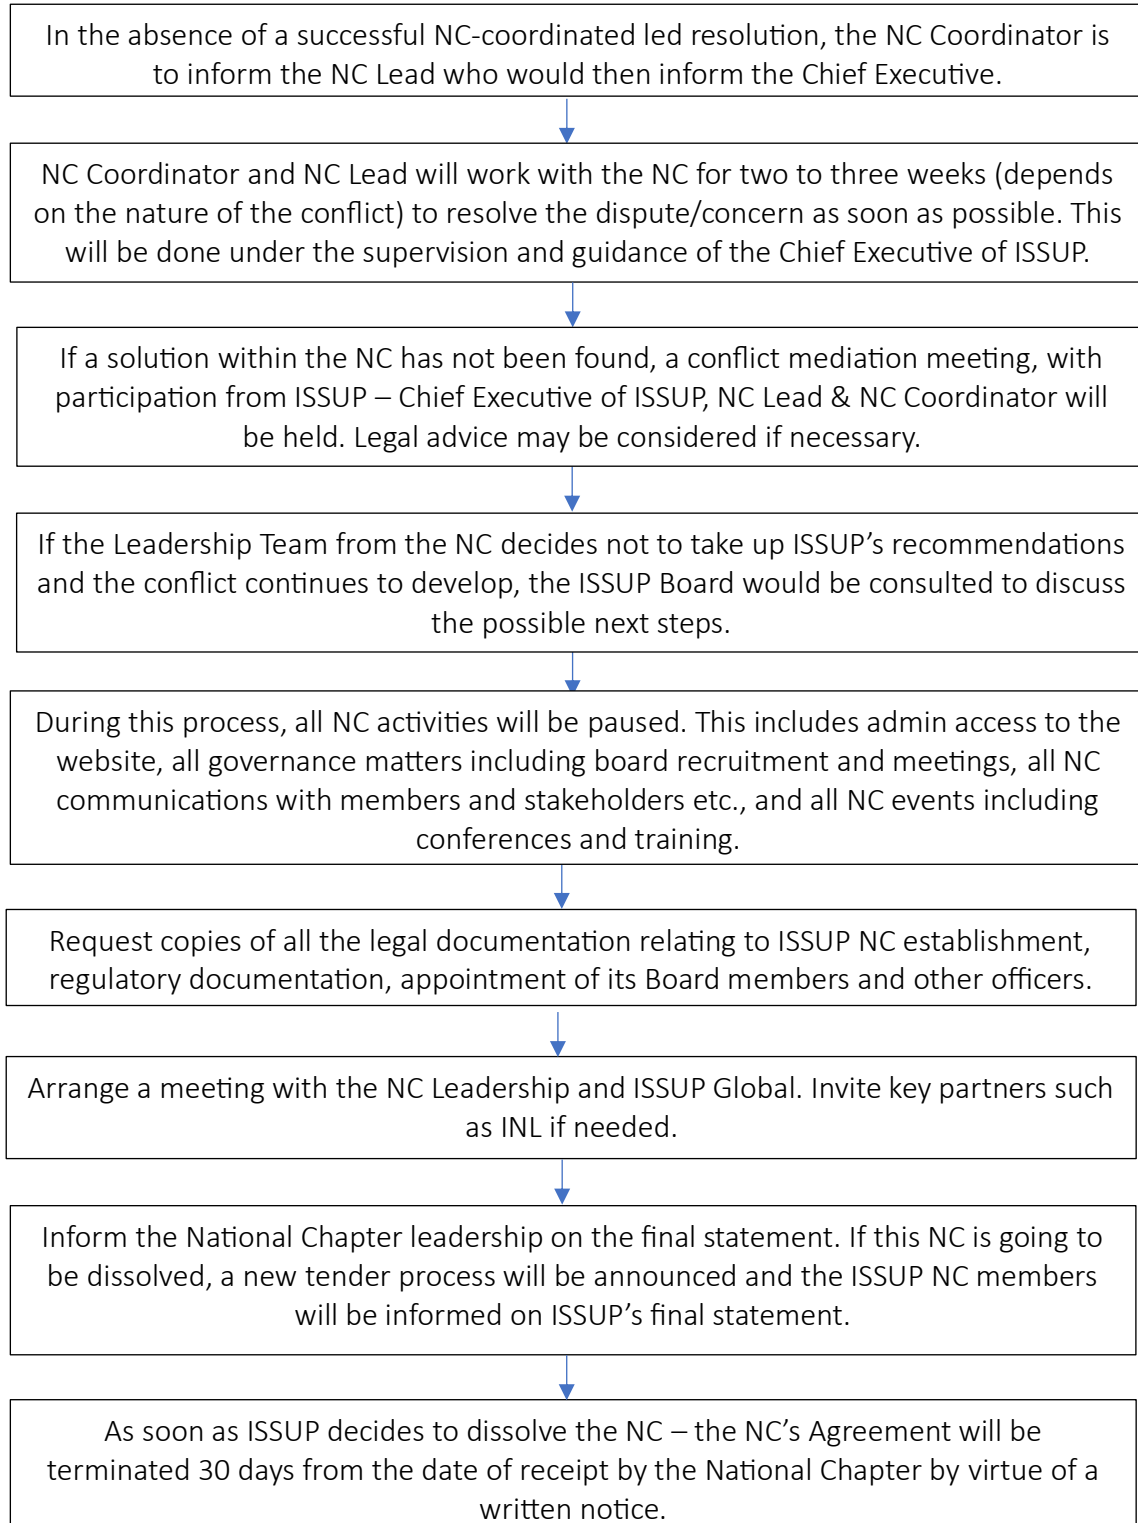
In the absence of a successful NC-coordinated led resolution, the NC Coordinator is to inform the NC Lead who would then inform the Chief Executive.

NC Coordinator and NC Lead will work with the NC for two to three weeks (depends on the nature of the conflict) to resolve the dispute/concern as soon as possible. This will be done under the supervision and guidance of the Chief Executive of ISSUP.

If a solution within the NC has not been found, a conflict mediation meeting, with participation from ISSUP – Chief Executive of ISSUP, NC Lead & NC Coordinator will be held. Legal advice may be considered if necessary.

If the Leadership Team from the NC decides not to take up ISSUP's recommendations and the conflict continues to develop, the ISSUP Board would be consulted to discuss the possible next steps.

During this process, all NC activities will be paused. This includes admin access to the website, all governance matters including board recruitment and meetings, all NC communications with members and stakeholders etc., and all NC events including conferences and training.

Request copies of all the legal documentation relating to ISSUP NC establishment, regulatory documentation, appointment of its Board members and other officers.

Arrange a meeting with the NC Leadership and ISSUP Global. Invite key partners such as INL if needed.

Inform the National Chapter leadership on the final statement. If this NC is going to be dissolved, a new tender process will be announced and the ISSUP NC members will be informed on ISSUP's final statement.

As soon as ISSUP decides to dissolve the NC – the NC's Agreement will be terminated 30 days from the date of receipt by the National Chapter by virtue of a written notice.